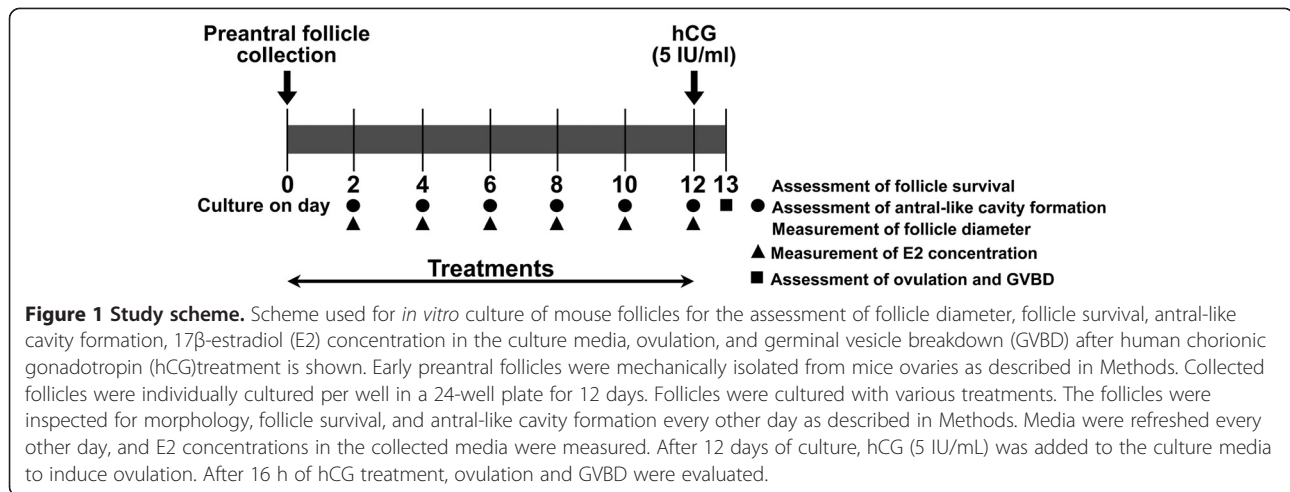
Preantral follicle collection

hCG (5 IU/ml)

0 2 4 6 8 10 12 13

Culture on day

Assessment of follicle survival
● Assessment of antral-like cavity formation
Measurement of follicle diameter
▲ Measurement of E2 concentration
■ Assessment of ovulation and GVBD

Treatments

**Figure 1 Study scheme.** Scheme used for *in vitro* culture of mouse follicles for the assessment of follicle diameter, follicle survival, antral-like cavity formation, 17β-estradiol (E2) concentration in the culture media, ovulation, and germinal vesicle breakdown (GVBD) after human chorionic gonadotropin (hCG)treatment is shown. Early preantral follicles were mechanically isolated from mice ovaries as described in Methods. Collected follicles were individually cultured per well in a 24-well plate for 12 days. Follicles were cultured with various treatments. The follicles were inspected for morphology, follicle survival, and antral-like cavity formation every other day as described in Methods. Media were refreshed every other day, and E2 concentrations in the collected media were measured. After 12 days of culture, hCG (5 IU/mL) was added to the culture media to induce ovulation. After 16 h of hCG treatment, ovulation and GVBD were evaluated.